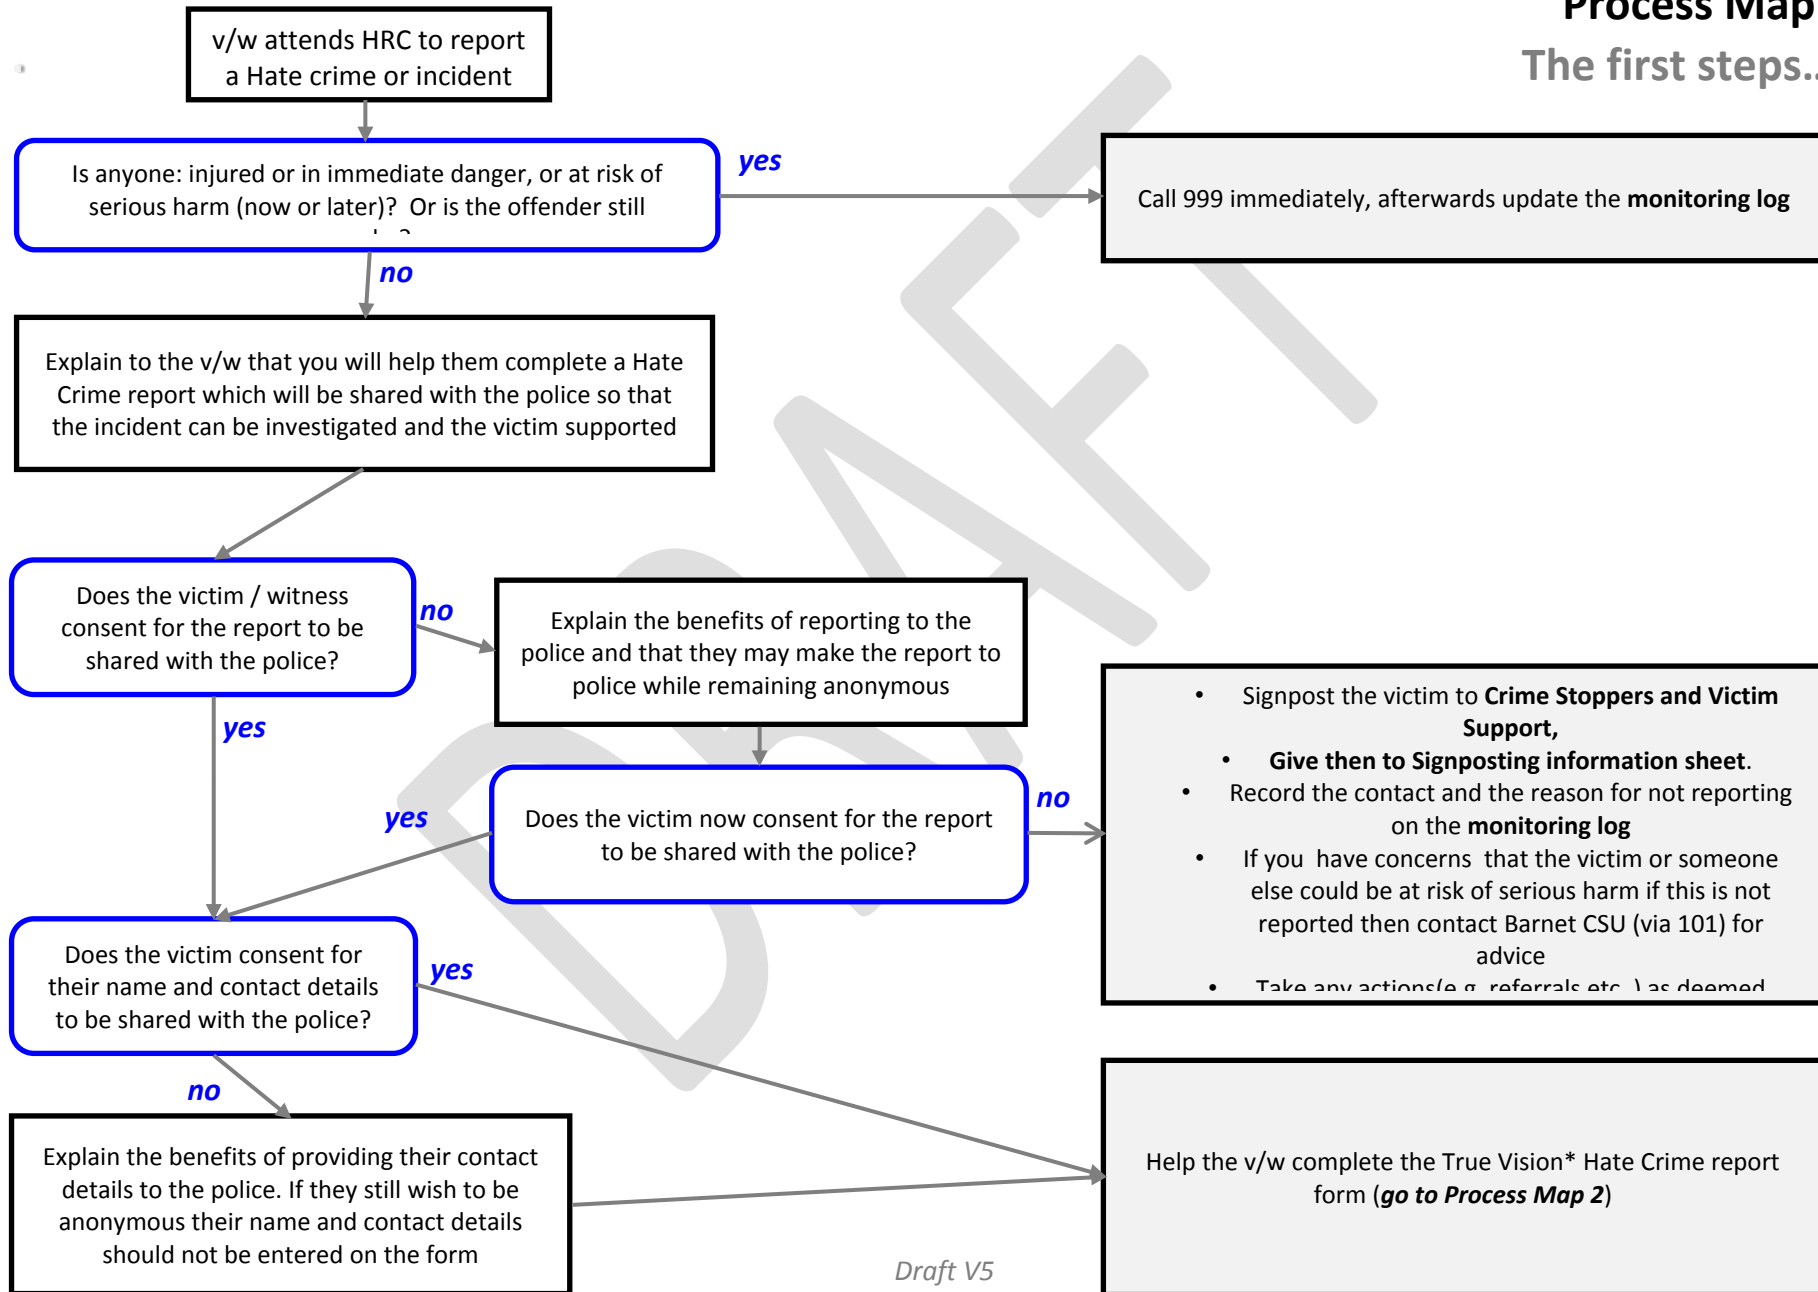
Process Map

The first steps..

v/w attends HRC to report a Hate crime or incident

Is anyone: injured or in immediate danger, or at risk of serious harm (now or later)? Or is the offender still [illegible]

yes

Call 999 immediately, afterwards update the **monitoring log**

no

Explain to the v/w that you will help them complete a Hate Crime report which will be shared with the police so that the incident can be investigated and the victim supported

Does the victim / witness consent for the report to be shared with the police?

no

Explain the benefits of reporting to the police and that they may make the report to police while remaining anonymous

yes

yes

Does the victim now consent for the report to be shared with the police?

no

- Signpost the victim to **Crime Stoppers and Victim Support,**
- **Give then to Signposting information sheet**.
- Record the contact and the reason for not reporting on the **monitoring log**
- If you have concerns that the victim or someone else could be at risk of serious harm if this is not reported then contact Barnet CSU (via 101) for advice
- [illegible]

Does the victim consent for their name and contact details to be shared with the police?

yes

no

Explain the benefits of providing their contact details to the police. If they still wish to be anonymous their name and contact details should not be entered on the form

Help the v/w complete the True Vision* Hate Crime report form (***go to Process Map 2***)

Draft V5

DRAFT